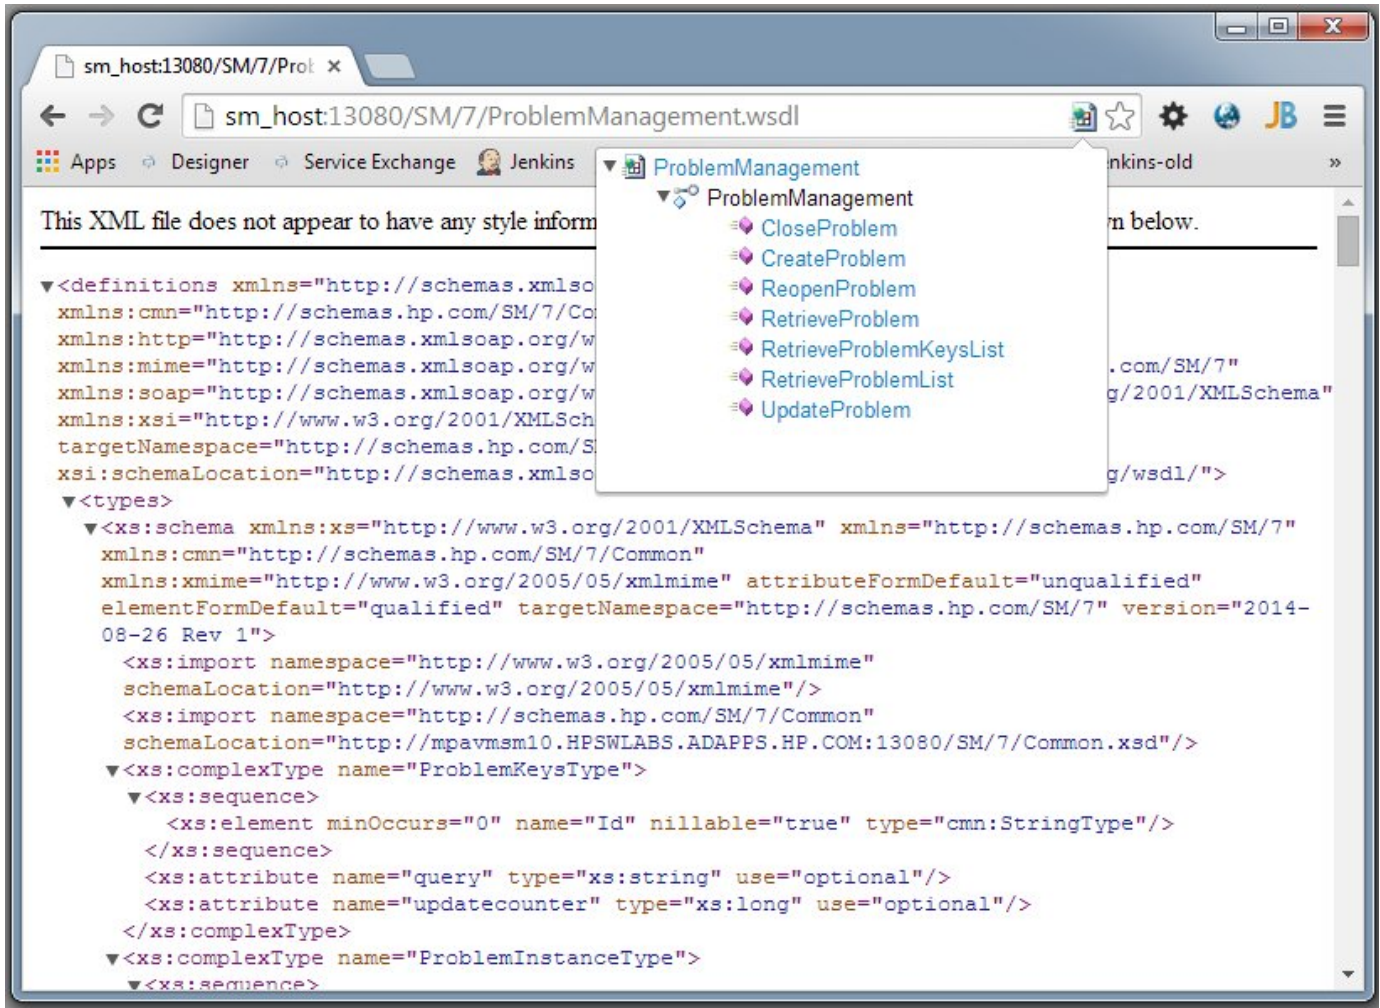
sm_host:13080/SM/7/Prob ×

sm_host:13080/SM/7/ProblemManagement.wsdl

Apps Designer Service Exchange Jenkins nkins-old »

ProblemManagement
ProblemManagement
CloseProblem
CreateProblem
ReopenProblem
RetrieveProblem
RetrieveProblemKeysList
RetrieveProblemList
UpdateProblem

This XML file does not appear to have any style inform n below.

▼<definitions xmlns="http://schemas.xmlso
xmlns:cmn="http://schemas.hp.com/SM/7/Co
xmlns:http="http://schemas.xmlsoap.org/w
xmlns:mime="http://schemas.xmlsoap.org/w .com/SM/7"
xmlns:soap="http://schemas.xmlsoap.org/w g/2001/XMLSchema"
xmlns:xsi="http://www.w3.org/2001/XMLSch
targetNamespace="http://schemas.hp.com/S
xsi:schemaLocation="http://schemas.xmlso g/wsdl/">
▼<types>
▼<xs:schema xmlns:xs="http://www.w3.org/2001/XMLSchema" xmlns="http://schemas.hp.com/SM/7"
xmlns:cmn="http://schemas.hp.com/SM/7/Common"
xmlns:xmime="http://www.w3.org/2005/05/xmlmime" attributeFormDefault="unqualified"
elementFormDefault="qualified" targetNamespace="http://schemas.hp.com/SM/7" version="2014-08-26 Rev 1">
<xs:import namespace="http://www.w3.org/2005/05/xmlmime"
schemaLocation="http://www.w3.org/2005/05/xmlmime"/>
<xs:import namespace="http://schemas.hp.com/SM/7/Common"
schemaLocation="http://mpavmsm10.HPSWLABS.ADAPPS.HP.COM:13080/SM/7/Common.xsd"/>
▼<xs:complexType name="ProblemKeysType">
▼<xs:sequence>
<xs:element minOccurs="0" name="Id" nillable="true" type="cmn:StringType"/>
</xs:sequence>
<xs:attribute name="query" type="xs:string" use="optional"/>
<xs:attribute name="updatecounter" type="xs:long" use="optional"/>
</xs:complexType>
▼<xs:complexType name="ProblemInstanceType">
▼<xs:sequence>